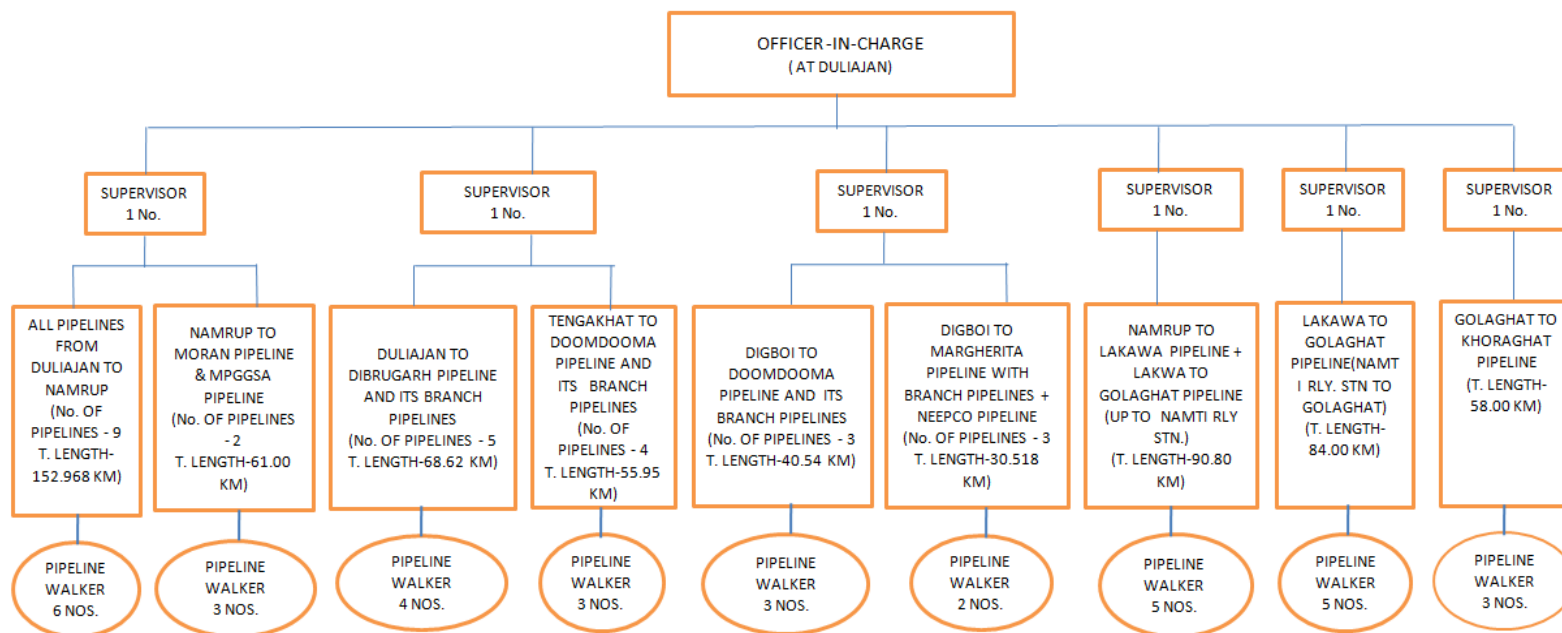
OFFICER-IN-CHARGE
( AT DULIAJAN)

SUPERVISOR
1 No.

SUPERVISOR
1 No.

SUPERVISOR
1 No.

SUPERVISOR
1 No.

SUPERVISOR
1 No.

SUPERVISOR
1 No.

ALL PIPELINES FROM DULIAJAN TO NAMRUP (No. OF PIPELINES - 9 T. LENGTH-152.968 KM)

NAMRUP TO MORAN PIPELINE & MPGGSA PIPELINE (No. OF PIPELINES - 2 T. LENGTH-61.00 KM)

DULIAJAN TO DIBRUGARH PIPELINE AND ITS BRANCH PIPELINES (No. OF PIPELINES - 5 T. LENGTH-68.62 KM)

TENGAKHAT TO DOOMDOOMA PIPELINE AND ITS BRANCH PIPELINES (No. OF PIPELINES - 4 T. LENGTH-55.95 KM)

DIGBOI TO DOOMDOOMA PIPELINE AND ITS BRANCH PIPELINES (No. OF PIPELINES - 3 T. LENGTH-40.54 KM)

DIGBOI TO MARGHERITA PIPELINE WITH BRANCH PIPELINES + NEEPCO PIPELINE (No. OF PIPELINES - 3 T. LENGTH-30.518 KM)

NAMRUP TO LAKAWA PIPELINE + LAKWA TO GOLAGHAT PIPELINE (UP TO NAMTI RLY STN.) (T. LENGTH-90.80 KM)

LAKAWA TO GOLAGHAT PIPELINE(NAMTI RLY. STN TO GOLAGHAT) (T. LENGTH-84.00 KM)

GOLAGHAT TO KHORAGHAT PIPELINE (T. LENGTH-58.00 KM)

PIPELINE WALKER 6 NOS.

PIPELINE WALKER 3 NOS.

PIPELINE WALKER 4 NOS.

PIPELINE WALKER 3 NOS.

PIPELINE WALKER 3 NOS.

PIPELINE WALKER 2 NOS.

PIPELINE WALKER 5 NOS.

PIPELINE WALKER 5 NOS.

PIPELINE WALKER 3 NOS.